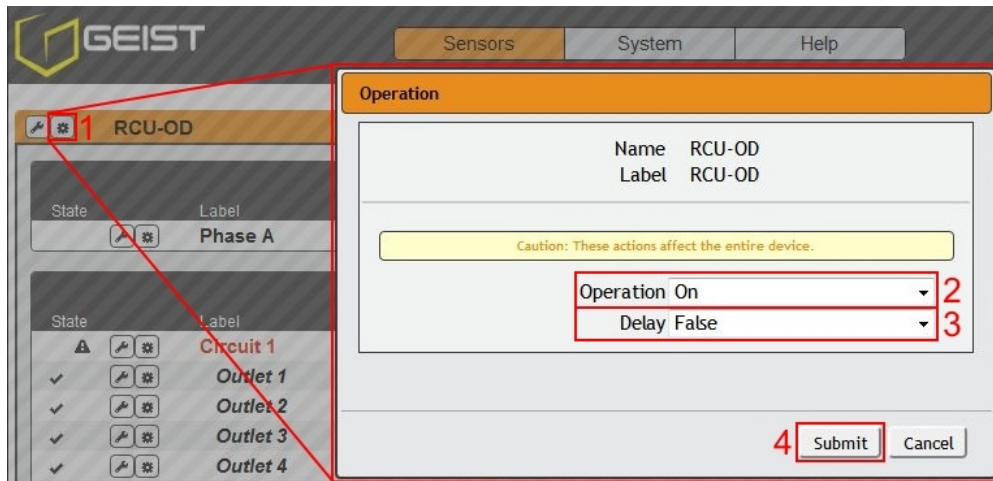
GEIST

Sensors System Help

1 RCU-OD

State Label
Phase A

State Label
Circuit 1
Outlet 1
Outlet 2
Outlet 3
Outlet 4

Operation

Name RCU-OD
Label RCU-OD

Caution: These actions affect the entire device.

Operation On 2
Delay False 3

4 Submit Cancel